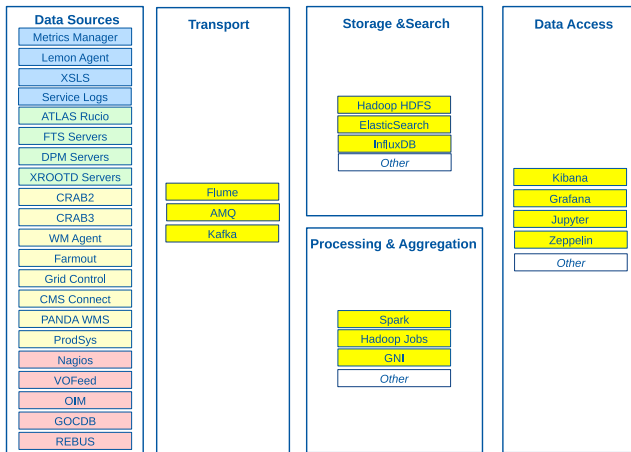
Data Sources

Metrics Manager

Lemon Agent

XSLS

Service Logs

ATLAS Rucio

FTS Servers

DPM Servers

XROOTD Servers

CRAB2

CRAB3

WM Agent

Farmout

Grid Control

CMS Connect

PANDA WMS

ProdSys

Nagios

VOFeed

OIM

GOCDB

REBUS

Transport

Flume

AMQ

Kafka

Storage &Search

Hadoop HDFS

ElasticSearch

InfluxDB

Other

Processing & Aggregation

Spark

Hadoop Jobs

GNI

Other

Data Access

Kibana

Grafana

Jupyter

Zeppelin

Other